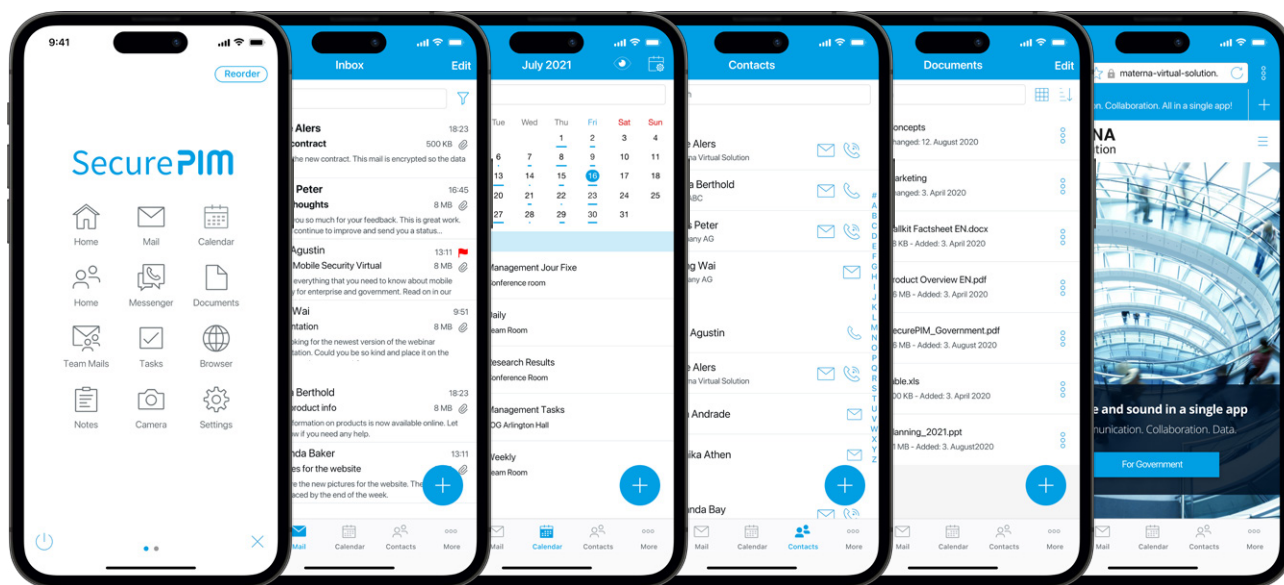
9:41
Reorder
SecurePIM
Home
Mail
Calendar
Home
Messenger
Documents
Team Mails
Tasks
Browser
Notes
Camera
Settings

Inbox
Edit
Alers 18:23
contract 500 KB
the new contract. This mail is encrypted so the data
Peter 16:45
thoughts 8 MB
you so much for your feedback. This is great work.
continue to improve and send you a status...
Agustin 13:11
Mobile Security Virtual 8 MB
everything that you need to know about mobile
for enterprise and government. Read on in our
Wai 9:51
ntation 8 MB
oking for the newest version of the webinar
ntation. Could you be so kind and place it on the
Berthold 18:23
product info 8 MB
formation on products is now available online. Let
w if you need any help.
nda Baker 13:11
es for the website 8 MB
e the new pictures for the website. The
aced by the end of the week.
Mail
Calendar
Contacts
More

July 2021
Tue Wed Thu Fri Sat Sun
1 2 3 4
6 7 8 9 10 11
13 14 15 16 17 18
20 21 22 23 24 25
27 28 29 30 31
Management Jour Fixe
Conference room
Daily
Team Room
Research Results
Conference Room
Management Tasks
DG Arlington Hall
Weekly
Team Room
Mail
Calendar
Contacts
More

Contacts
e Alers
a Virtual Solution
a Berthold
BC
Peter
any AG
g Wai
any AG
Agustin
e Alers
a Virtual Solution
Andrade
ika Athen
nda Bay
#
A
B
C
D
E
F
G
H
I
J
K
L
M
N
O
P
Q
R
S
T
U
V
W
X
Y
Z
Mail
Calendar
Contacts
More

Documents
Edit
oncepts
hanged: 12. August 2020
arketing
hanged: 3. April 2020
allkit Factsheet EN.docx
KB - Added: 3. April 2020
roduct Overview EN.pdf
MB - Added: 3. April 2020
ecurePIM_Government.pdf
MB - Added: 3. August 2020
ble.xls
00 KB - Added: 3. April 2020
lanning_2021.ppt
MB - Added: 3. August2020
Mail
Calendar
Contacts
More

materna-virtual-solution.
n. Collaboration. All in a single app!
NA
tion
e and sound in a single app
unication. Collaboration. Data.
For Government
Mail
Calendar
Contacts
More